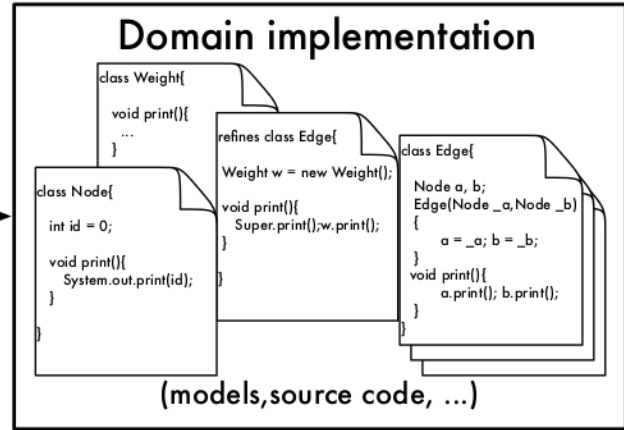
Domain implementation

class Weight{

void print(){
...
}

refines class Edge{

Weight w = new Weight();

void print(){
Super.print();w.print();
}

}

class Edge{

Node a, b;
Edge(Node _a,Node _b)
{
a = _a; b = _b;
}
void print(){
a.print(); b.print();
}
}

class Node{

int id = 0;

void print(){
System.out.print(id);
}

}

(models,source code, ...)